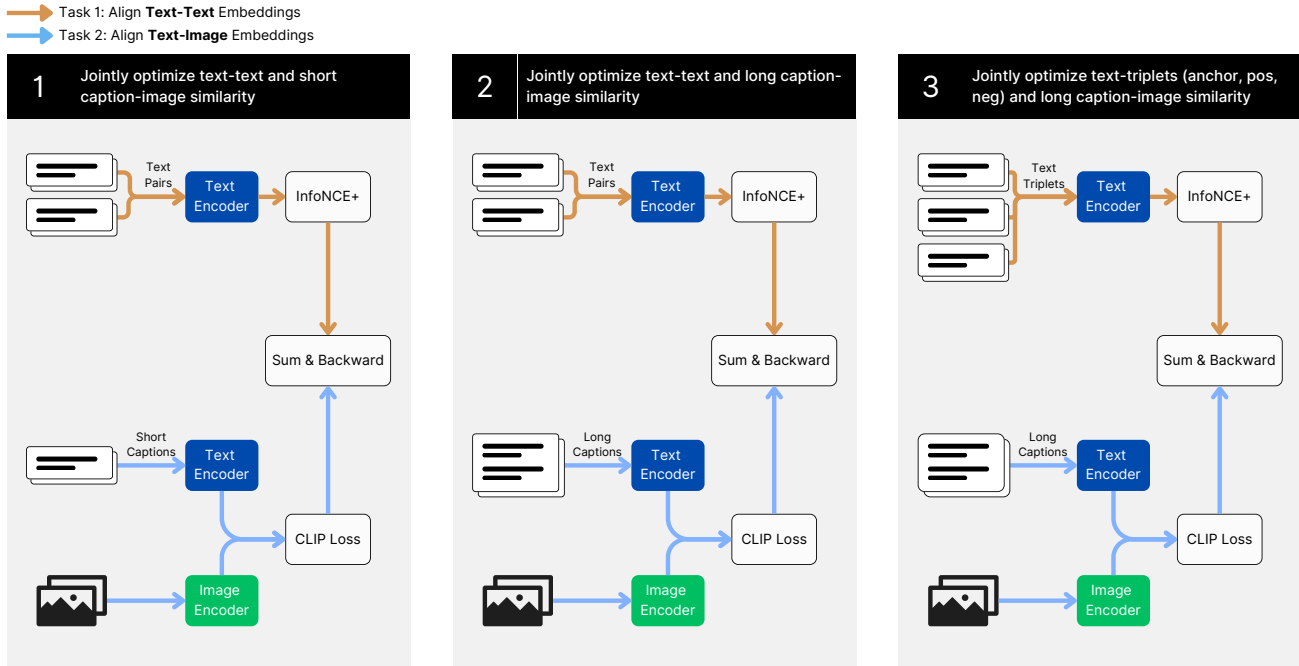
Task 1: Align **Text-Text** Embeddings
Task 2: Align **Text-Image** Embeddings

1 Jointly optimize text-text and short caption-image similarity

Text Pairs
Text Encoder
InfoNCE+
Sum & Backward
Short Captions
Text Encoder
CLIP Loss
Image Encoder

2 Jointly optimize text-text and long caption-image similarity

Text Pairs
Text Encoder
InfoNCE+
Sum & Backward
Long Captions
Text Encoder
CLIP Loss
Image Encoder

3 Jointly optimize text-triplets (anchor, pos, neg) and long caption-image similarity

Text Triplets
Text Encoder
InfoNCE+
Sum & Backward
Long Captions
Text Encoder
CLIP Loss
Image Encoder